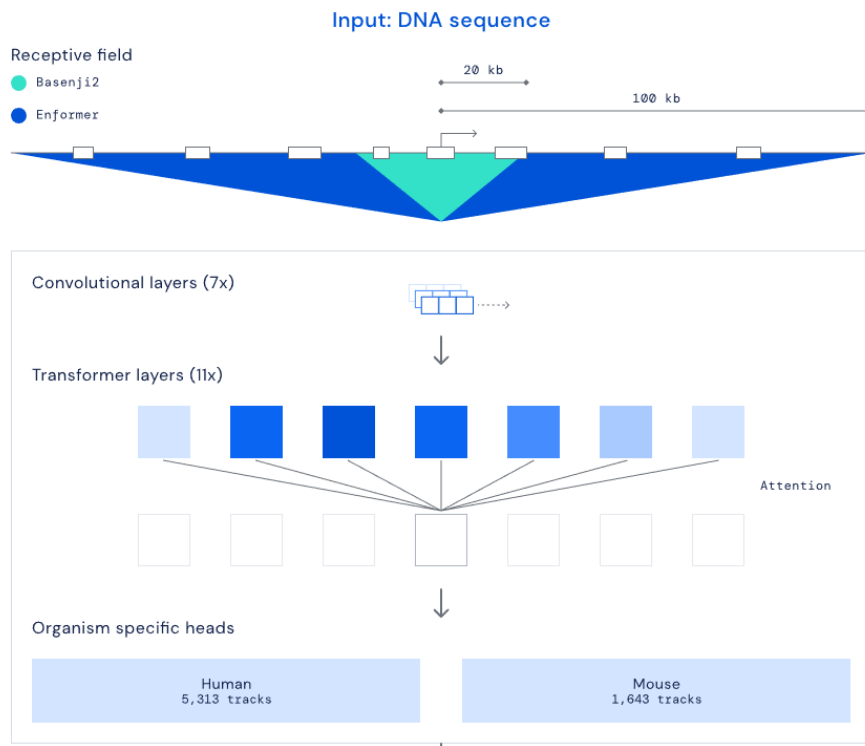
Input: DNA sequence

Receptive field

Basenji2

Enformer

20 kb

100 kb

Convolutional layers (7x)

Transformer layers (11x)

Attention

Organism specific heads

Human
5,313 tracks

Mouse
1,643 tracks